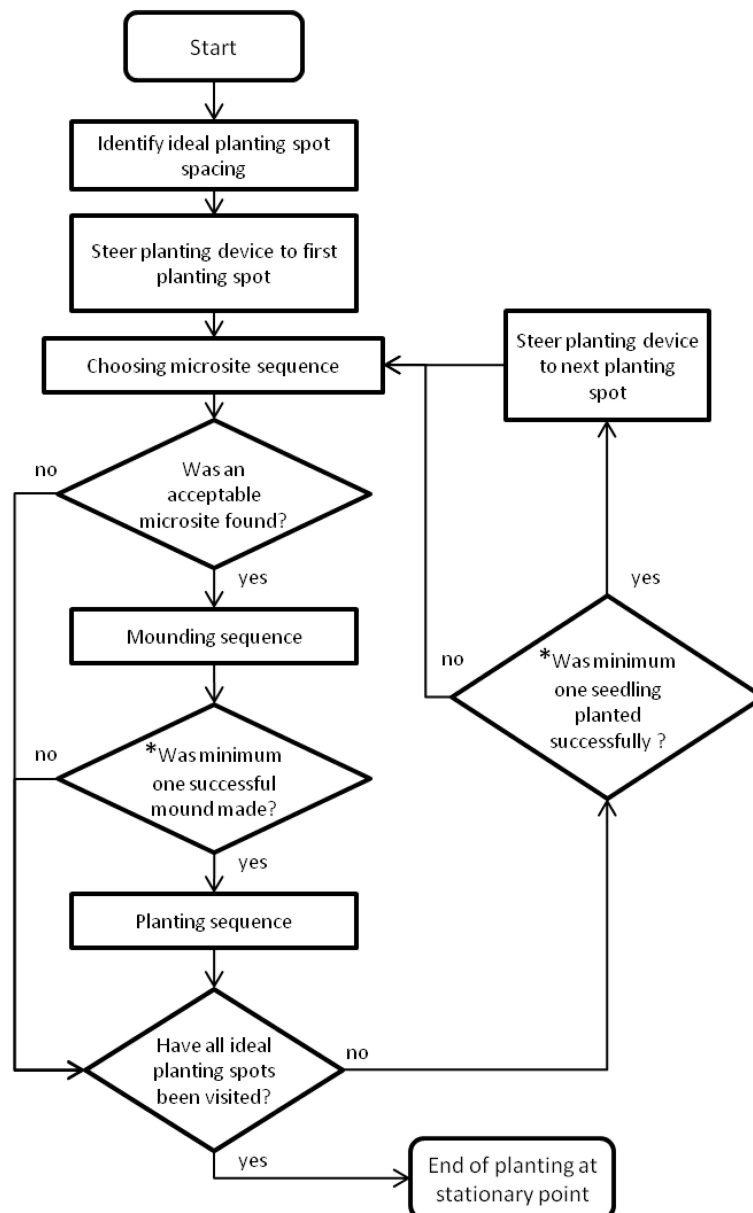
Start

Identify ideal planting spot spacing

Steer planting device to first planting spot

Choosing microsite sequence

Steer planting device to next planting spot

no

Was an acceptable microsite found?

yes

yes

Mounding sequence

no

*Was minimum one seedling planted successfully ?

no

*Was minimum one successful mound made?

yes

Planting sequence

Have all ideal planting spots been visited?

no

yes

End of planting at stationary point